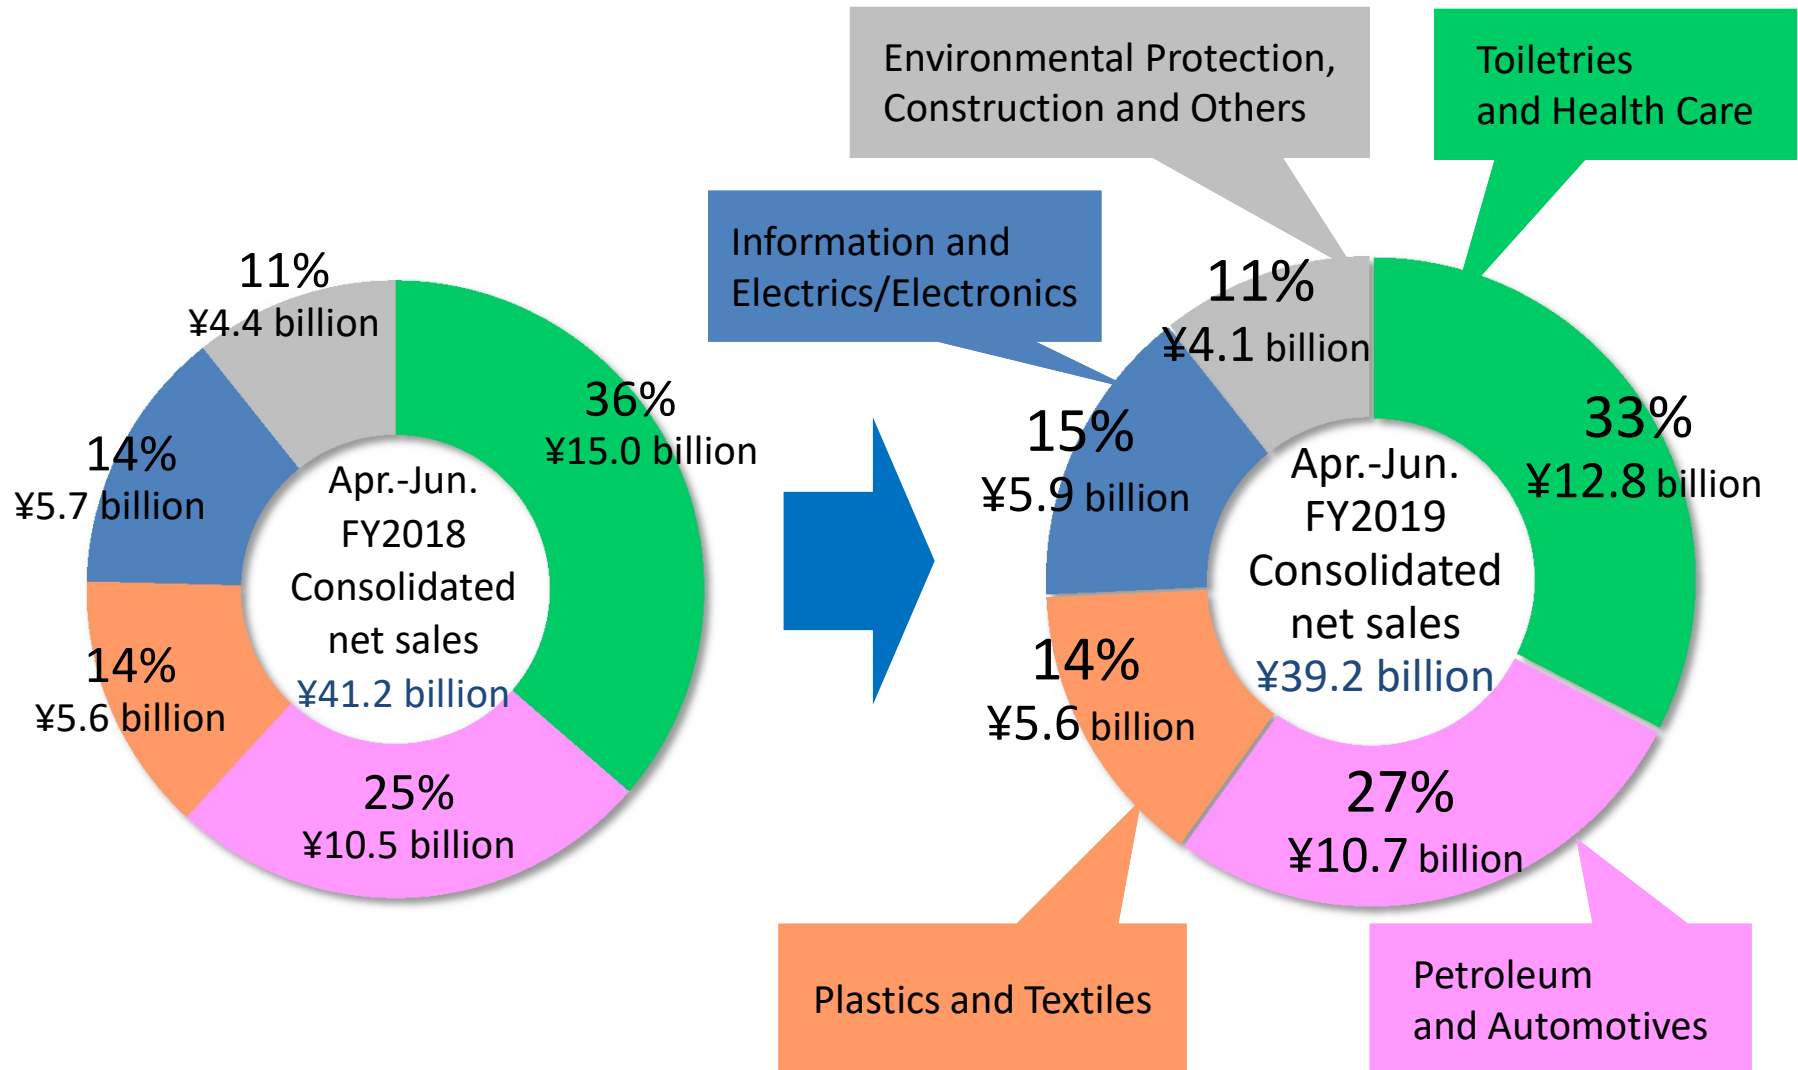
Environmental Protection, Construction and Others

Toiletries and Health Care

Information and Electrics/Electronics

11%
¥4.4 billion

36%
¥15.0 billion

14%
¥5.7 billion

Apr.-Jun. FY2018 Consolidated net sales ¥41.2 billion

14%
¥5.6 billion

25%
¥10.5 billion

11%
¥4.1 billion

33%
¥12.8 billion

15%
¥5.9 billion

Apr.-Jun. FY2019 Consolidated net sales ¥39.2 billion

14%
¥5.6 billion

27%
¥10.7 billion

Plastics and Textiles

Petroleum and Automotives